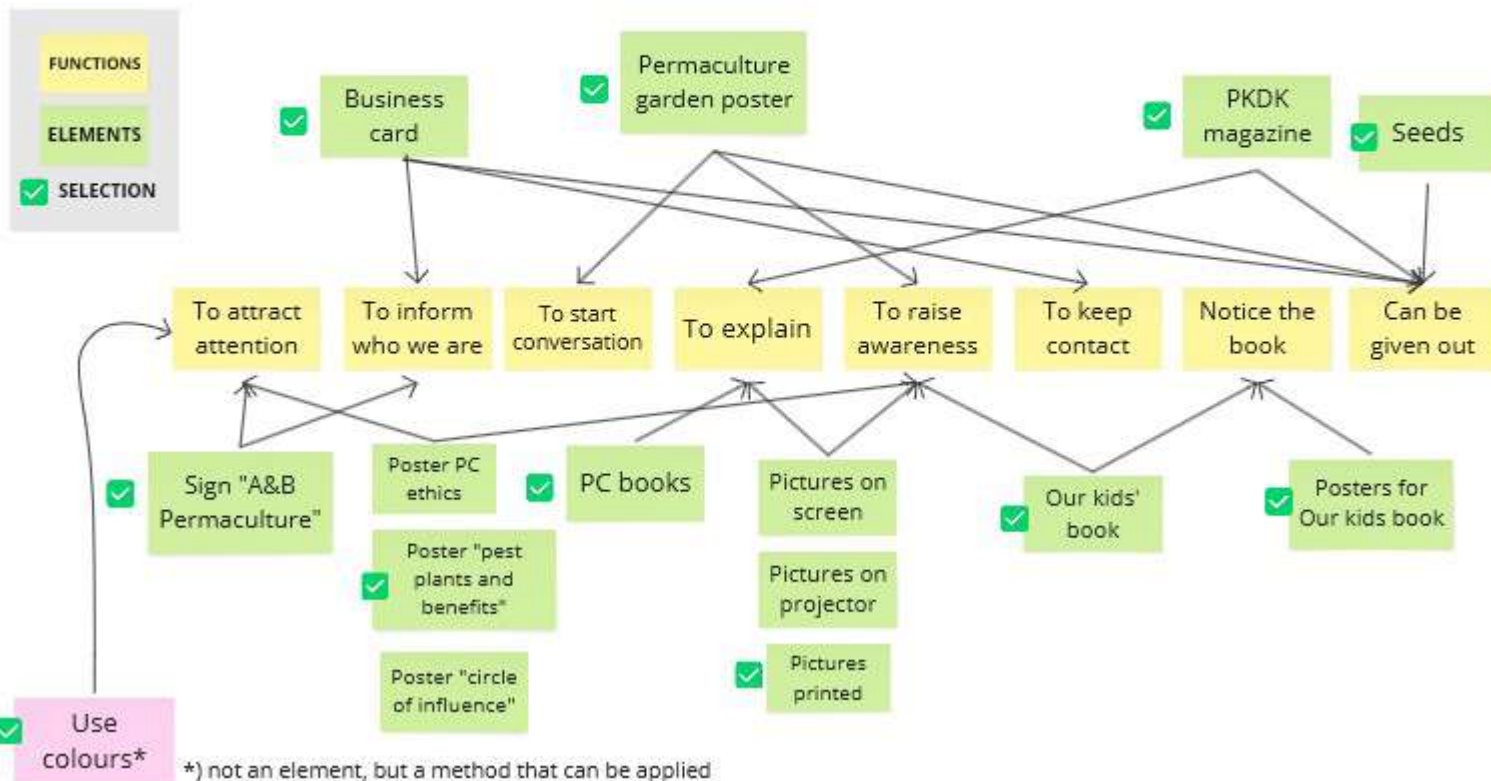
FUNCTIONS

ELEMENTS

SELECTION

Business card

Permaculture garden poster

PKDK magazine

Seeds

To attract attention

To inform who we are

To start conversation

To explain

To raise awareness

To keep contact

Notice the book

Can be given out

Sign "A&B Permaculture"

Poster PC ethics

Poster "pest plants and benefits"

Poster "circle of influence"

PC books

Pictures on screen

Pictures on projector

Pictures printed

Our kids' book

Posters for Our kids book

Use colours*

*) not an element, but a method that can be applied